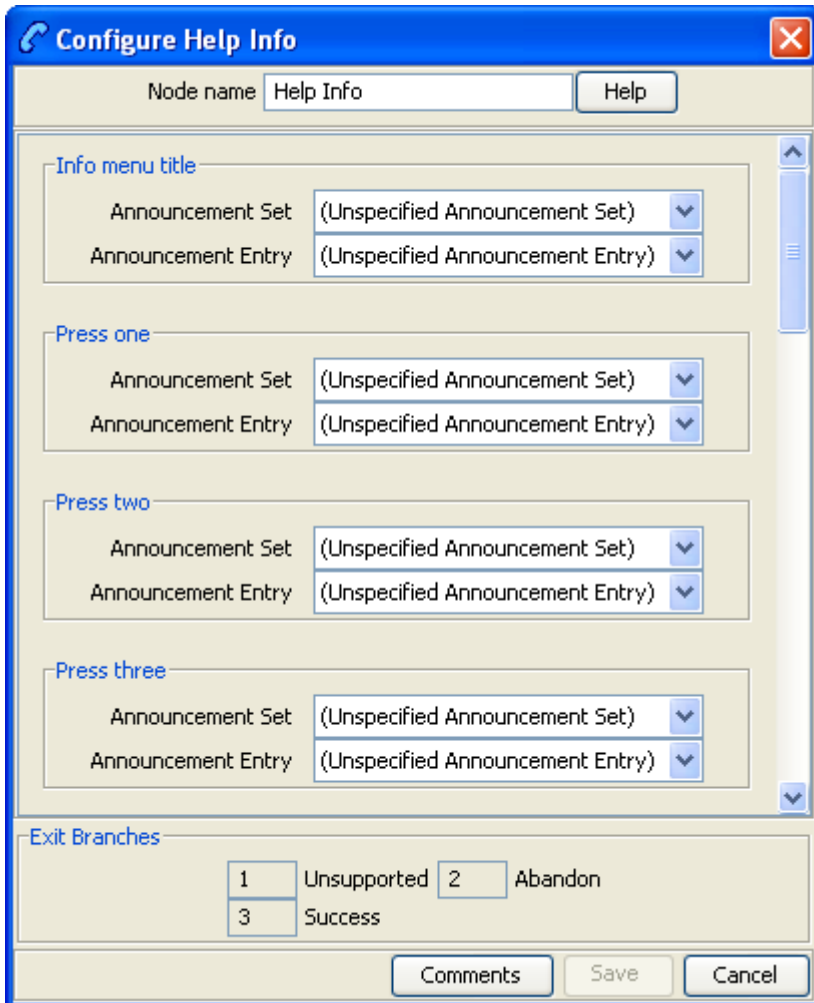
Configure Help Info

Node name Help Info Help

Info menu title
Announcement Set (Unspecified Announcement Set)
Announcement Entry (Unspecified Announcement Entry)

Press one
Announcement Set (Unspecified Announcement Set)
Announcement Entry (Unspecified Announcement Entry)

Press two
Announcement Set (Unspecified Announcement Set)
Announcement Entry (Unspecified Announcement Entry)

Press three
Announcement Set (Unspecified Announcement Set)
Announcement Entry (Unspecified Announcement Entry)

Exit Branches
1 Unsupported 2 Abandon
3 Success

Comments Save Cancel